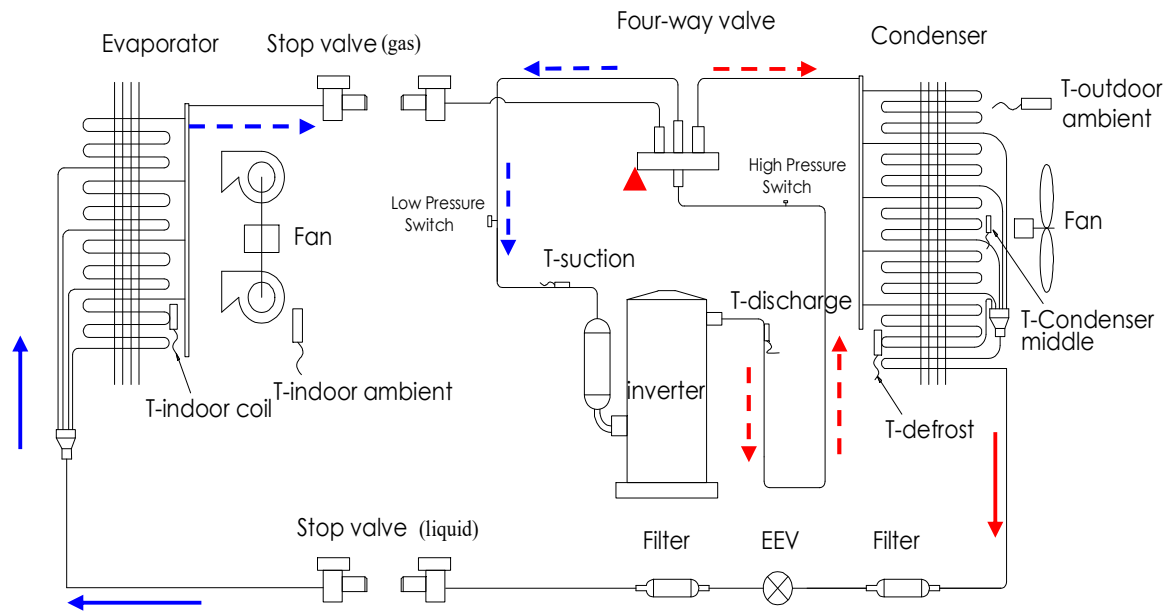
Evaporator
Stop valve (gas)
Four-way valve
Condenser
T-outdoor ambient
High Pressure Switch
Low Pressure Switch
Fan
Fan
T-suction
T-discharge
T-Condenser middle
inverter
T-indoor coil
T-indoor ambient
T-defrost
Stop valve (liquid)
Filter
EEV
Filter